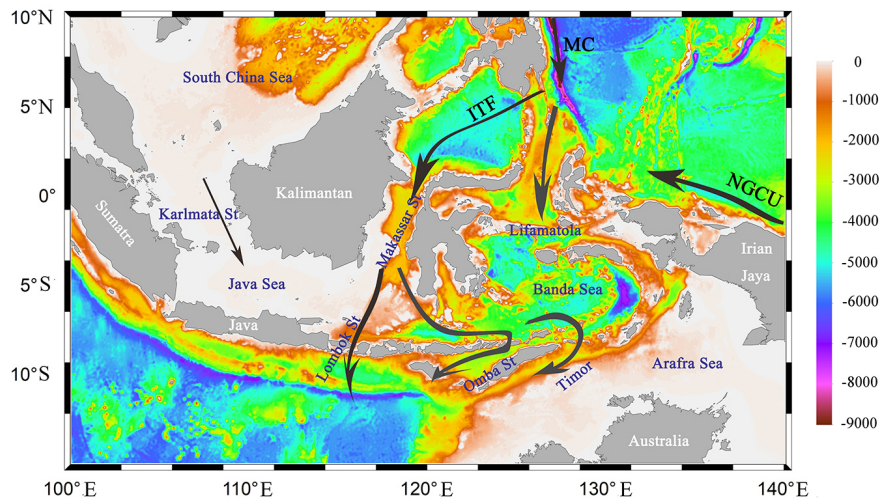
10°N
5°N
0°
5°S
10°S
100°E
110°E
120°E
130°E
140°E
MC
ITF
NGCU
South China Sea
Kalimantan
Sumatra
Karlmata St
Makassar St
Lifamatola
Irian
Jaya
Java Sea
Banda Sea
Java
Lombok St
Ombai St
Timor
Arafra Sea
Australia
0
-1000
-2000
-3000
-4000
-5000
-6000
-7000
-8000
-9000